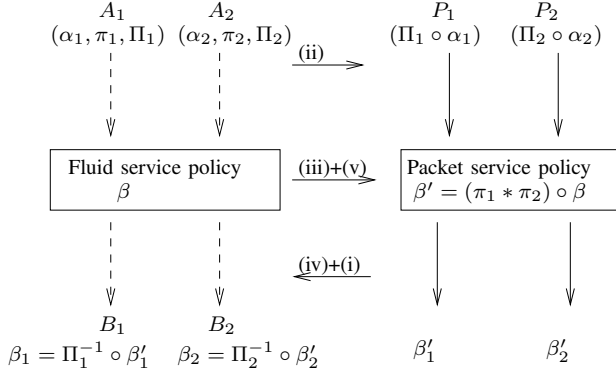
$A_1$
$(\alpha_1, \pi_1, \Pi_1)$

$A_2$
$(\alpha_2, \pi_2, \Pi_2)$

(ii)

$P_1$
$(\Pi_1 \circ \alpha_1)$

$P_2$
$(\Pi_2 \circ \alpha_2)$

Fluid service policy
$\beta$

(iii)+(v)

Packet service policy
$\beta' = (\pi_1 * \pi_2) \circ \beta$

(iv)+(i)

$B_1$
$\beta_1 = \Pi_1^{-1} \circ \beta'_1$

$B_2$
$\beta_2 = \Pi_2^{-1} \circ \beta'_2$

$\beta'_1$

$\beta'_2$